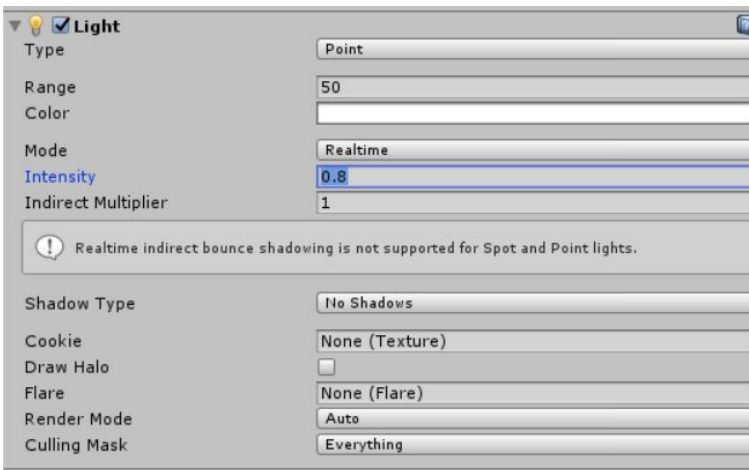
Light

Type Point

Range 50

Color

Mode Realtime

Intensity 0.8

Indirect Multiplier 1

Realtime indirect bounce shadowing is not supported for Spot and Point lights.

Shadow Type No Shadows

Cookie None (Texture)

Draw Halo

Flare None (Flare)

Render Mode Auto

Culling Mask Everything